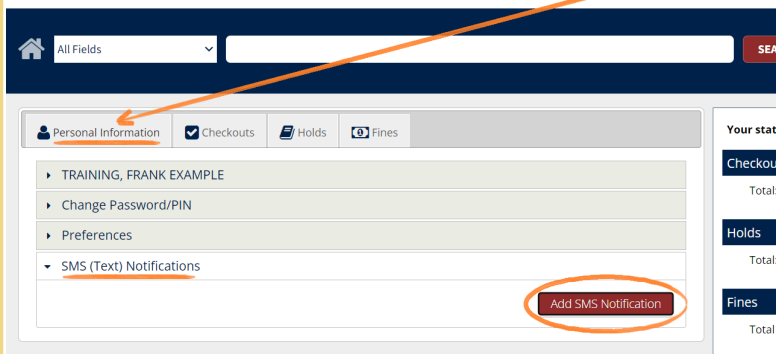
All Fields

SEA

Personal Information

Checkouts

Holds

Fines

TRAINING, FRANK EXAMPLE

Change Password/PIN

Preferences

SMS (Text) Notifications

Add SMS Notification

Your stat

Checkou

Total

Holds

Total

Fines

Total